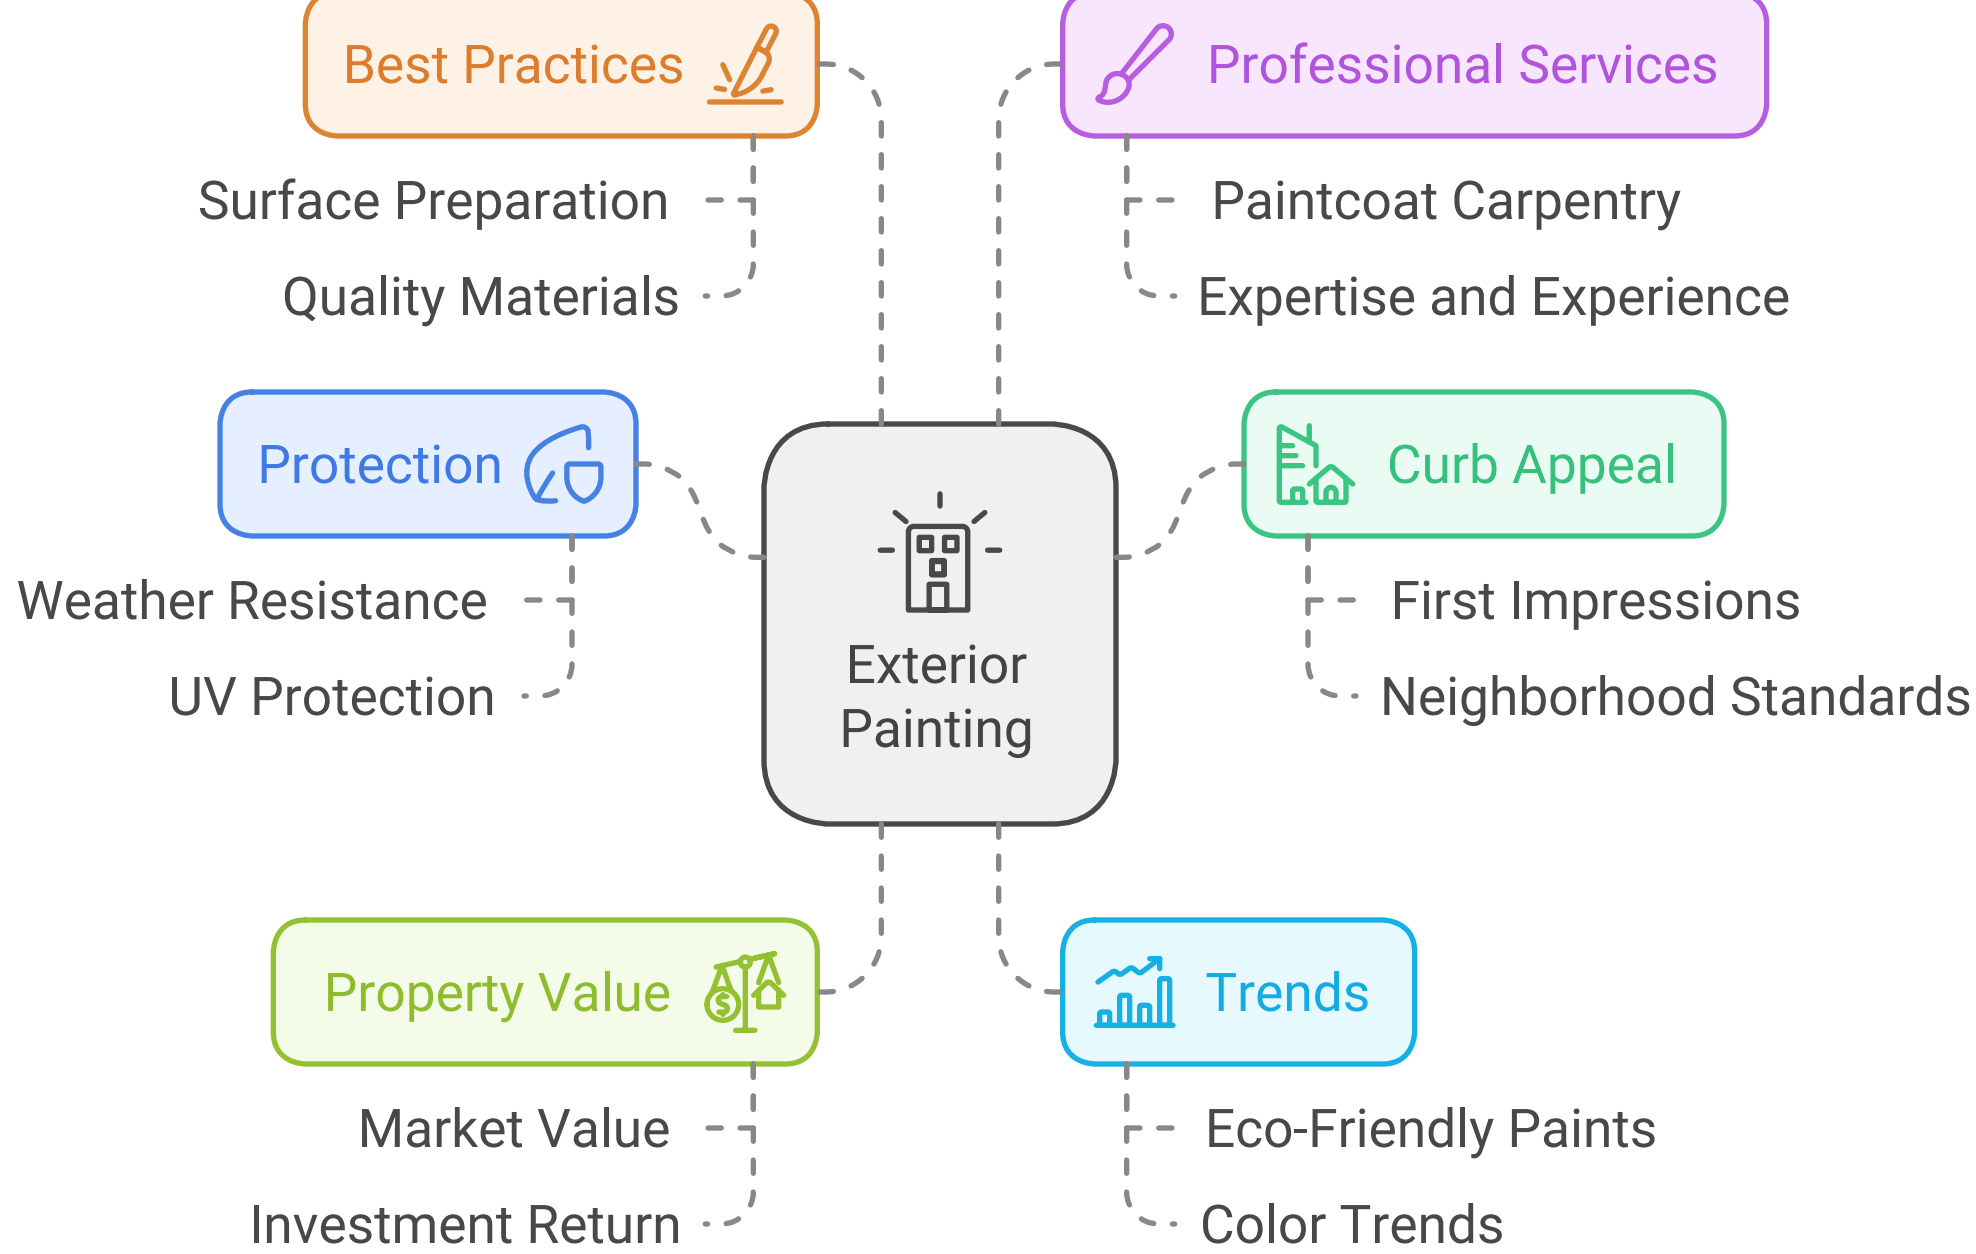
Best Practices

Surface Preparation

Quality Materials

Professional Services

Paintcoat Carpentry

Expertise and Experience

Protection

Weather Resistance

UV Protection

Exterior Painting

Curb Appeal

First Impressions

Neighborhood Standards

Property Value

Market Value

Investment Return

Trends

Eco-Friendly Paints

Color Trends